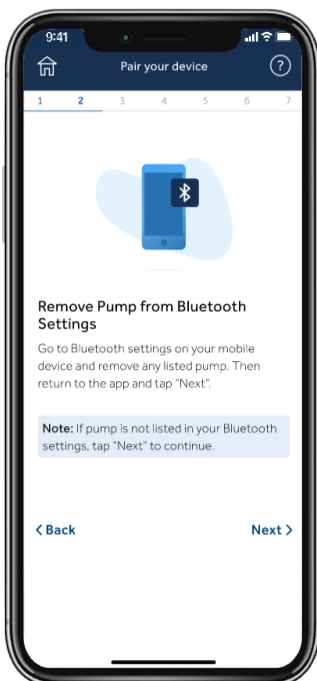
9:41

Pair your device

?

1 2 3 4 5 6 7

Remove Pump from Bluetooth Settings

Go to Bluetooth settings on your mobile device and remove any listed pump. Then return to the app and tap "Next".

Note: If pump is not listed in your Bluetooth settings, tap "Next" to continue.

< Back

Next >